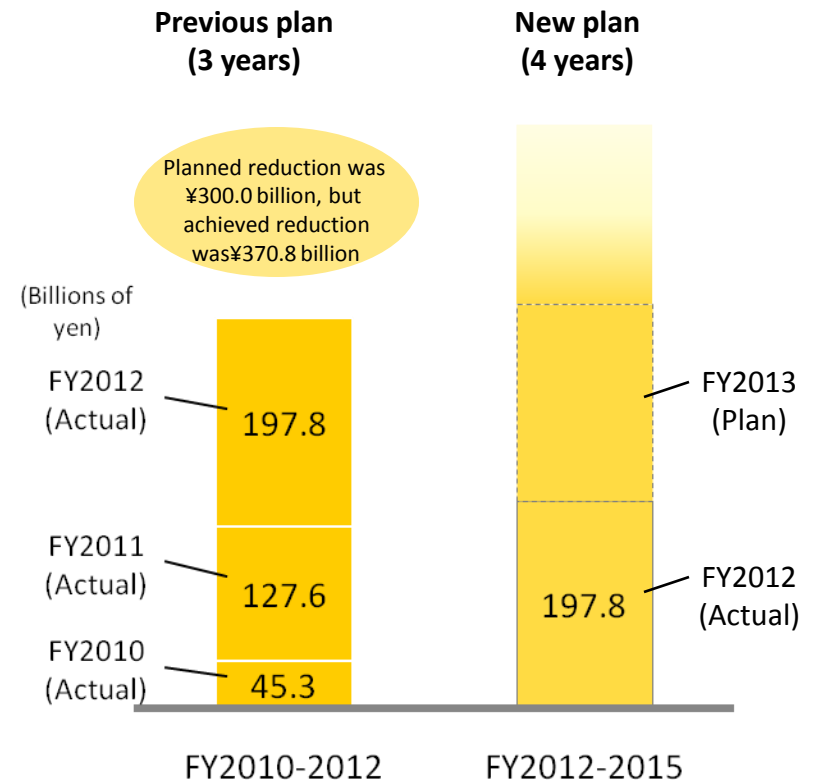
Previous plan (3 years)

New plan (4 years)

Planned reduction was ¥300.0 billion, but achieved reduction was¥370.8 billion

(Billions of yen)

FY2012 (Actual)

197.8

FY2011 (Actual)

127.6

FY2010 (Actual)

45.3

FY2013 (Plan)

FY2012 (Actual)

197.8

FY2010-2012

FY2012-2015